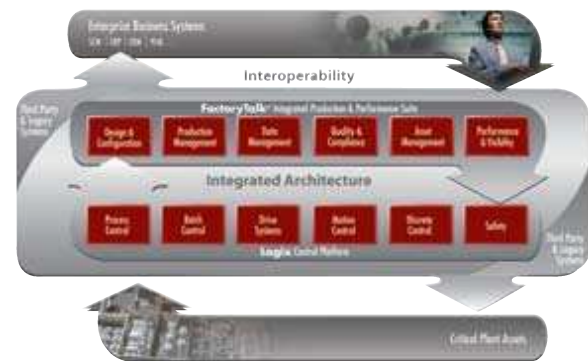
Enterprise Business Systems
SCM | ERP | CRM | PLM

Interoperability

Third Party & Legacy Systems

FactoryTalk™ Integrated Production & Performance Suite

Design & Configuration

Production Management

Data Management

Quality & Compliance

Asset Management

Performance & Visibility

Integrated Architecture

Process Control

Batch Control

Drive Systems

Motion Control

Discrete Control

Safety

Logix Control Platform

Third Party & Legacy Systems

Critical Plant Assets